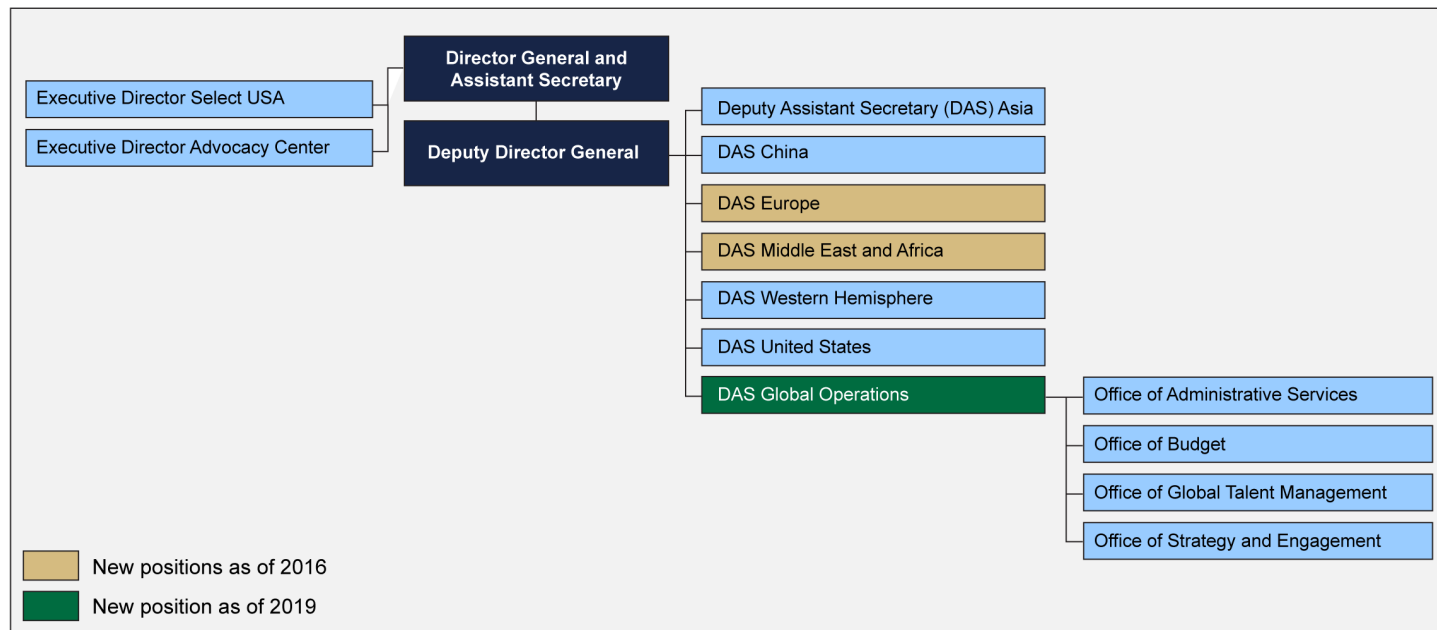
Director General and Assistant Secretary

Executive Director Select USA

Executive Director Advocacy Center

Deputy Director General

Deputy Assistant Secretary (DAS) Asia

DAS China

DAS Europe

DAS Middle East and Africa

DAS Western Hemisphere

DAS United States

DAS Global Operations

Office of Administrative Services

Office of Budget

Office of Global Talent Management

Office of Strategy and Engagement

New positions as of 2016

New position as of 2019